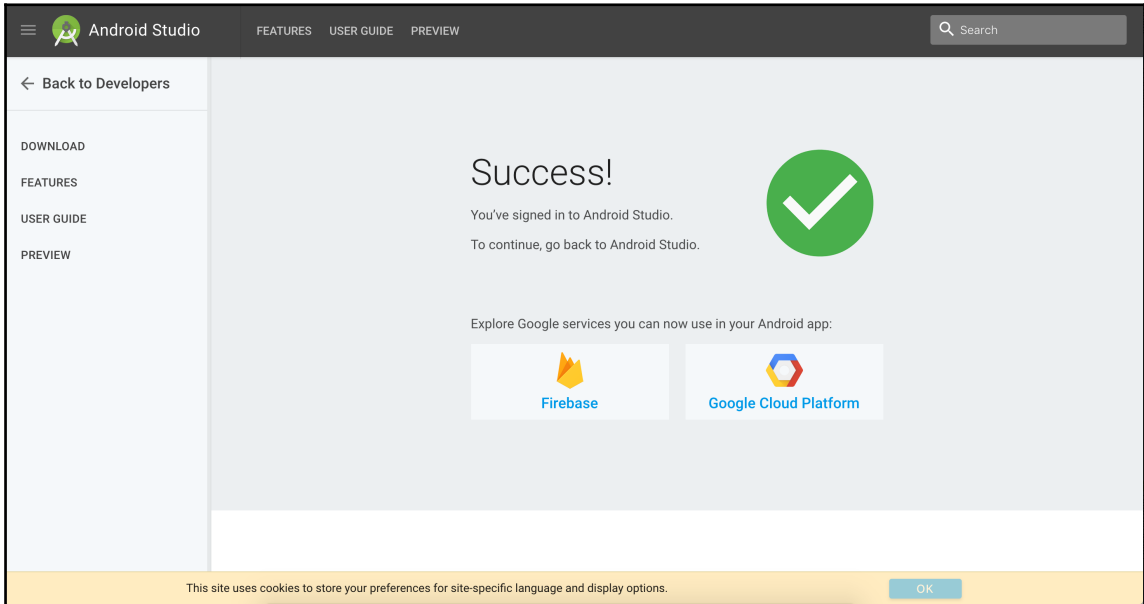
Android Studio FEATURES USER GUIDE PREVIEW

Search

← Back to Developers

DOWNLOAD

FEATURES

USER GUIDE

PREVIEW

Success!

You've signed in to Android Studio.

To continue, go back to Android Studio.

Explore Google services you can now use in your Android app:

Firebase

Google Cloud Platform

This site uses cookies to store your preferences for site-specific language and display options.

OK